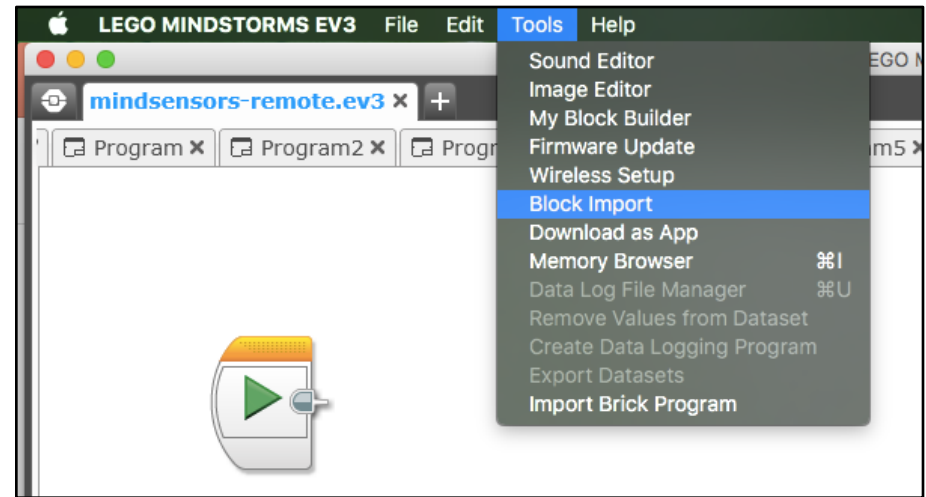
LEGO MINDSTORMS EV3 File Edit Tools Help

EGO M

mindsensors-remote.ev3 ×

Program × Program2 × Progr

am5 ×

Sound Editor
Image Editor
My Block Builder
Firmware Update
Wireless Setup
Block Import
Download as App
Memory Browser ⌘I
Data Log File Manager ⌘U
Remove Values from Dataset
Create Data Logging Program
Export Datasets
Import Brick Program